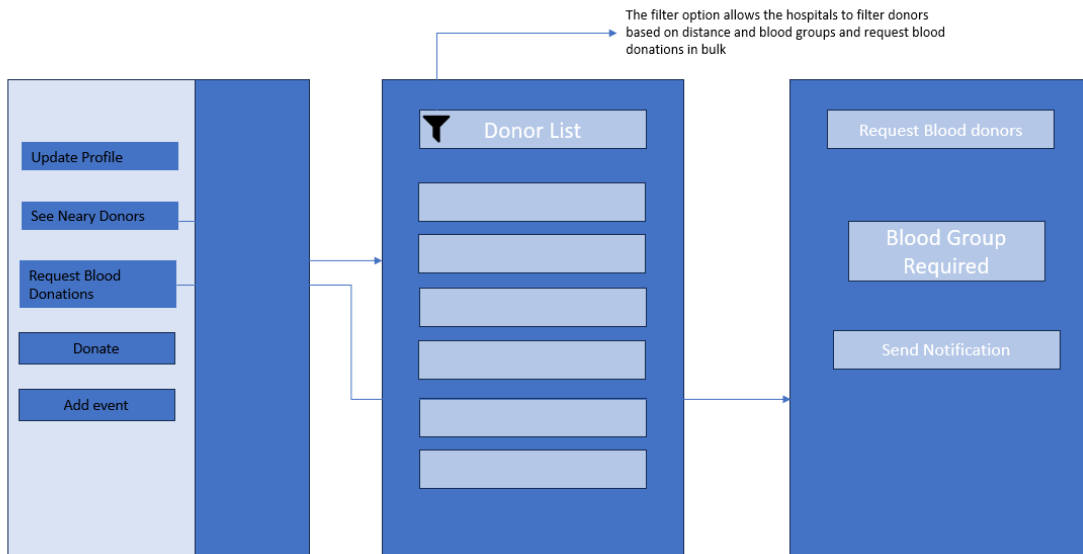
The filter option allows the hospitals to filter donors based on distance and blood groups and request blood donations in bulk

Update Profile

See Neary Donors

Request Blood Donations

Donate

Add event

Donor List

Request Blood donors

Blood Group Required

Send Notification